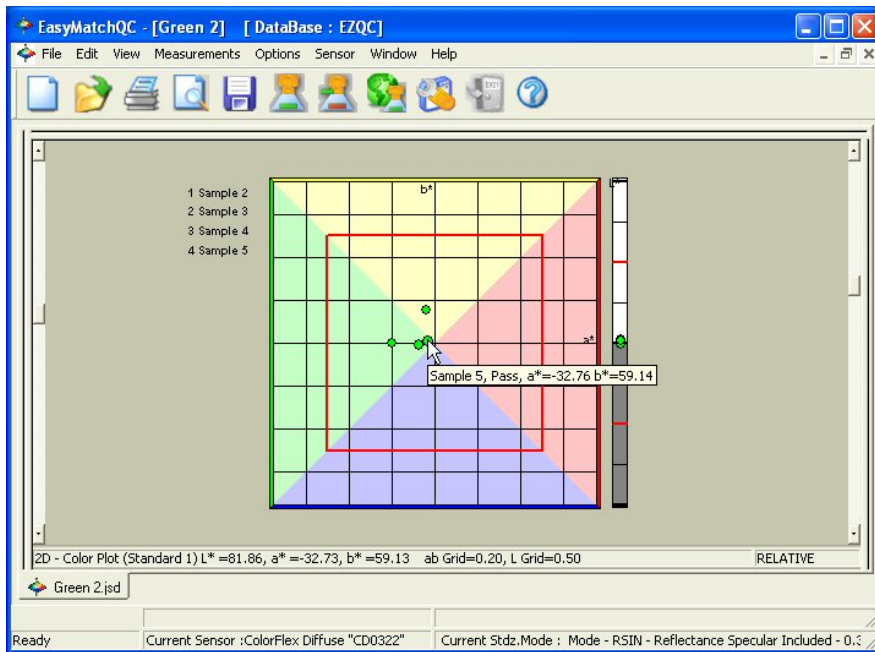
EasyMatchQC - [Green 2] [ DataBase : EZQC]

File Edit View Measurements Options Sensor Window Help

1 Sample 2
2 Sample 3
3 Sample 4
4 Sample 5

b*

L*

a*

Sample 5, Pass, a*=-32.76 b*=59.14

2D - Color Plot (Standard 1) L* =81.86, a* =-32.73, b* =59.13 ab Grid=0.20, L Grid=0.50

RELATIVE

Green 2.jsd

Ready

Current Sensor :ColorFlex Diffuse "CD0322"

Current Stdz.Mode : Mode - RSIN - Reflectance Specular Included - 0.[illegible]